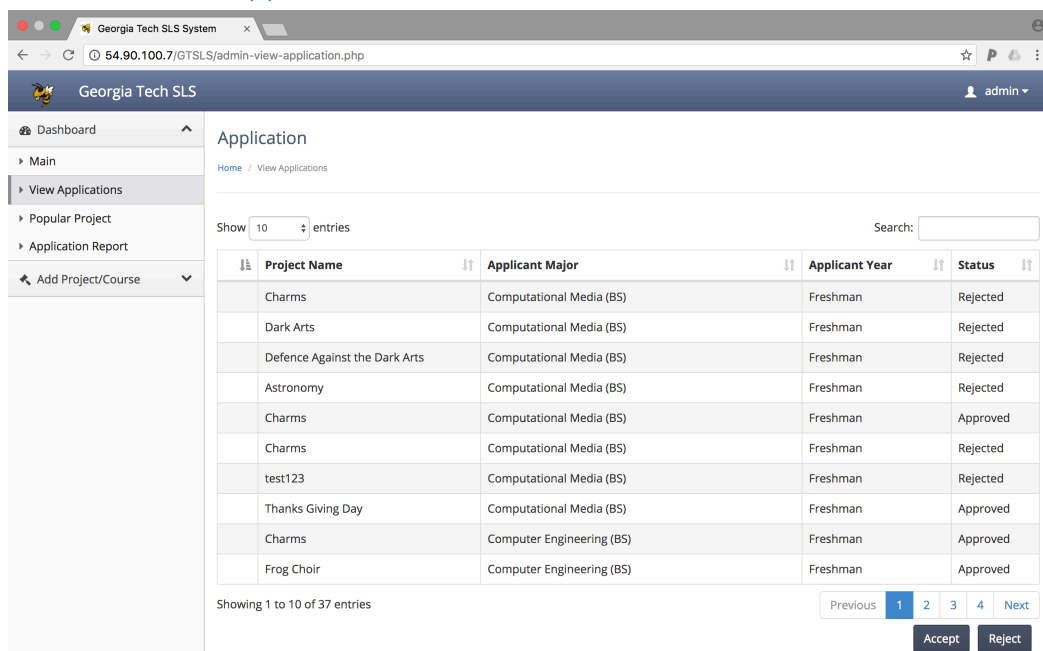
Georgia Tech SLS System ×

54.90.100.7/GTSLS/admin-view-application.php

Georgia Tech SLS

admin

Dashboard

Main

View Applications

Popular Project

Application Report

Add Project/Course

Application

Home / View Applications

Show 10 entries

Search:

| | Project Name | Applicant Major | Applicant Year | Status |
|---|---|---|---|---|
| | Charms | Computational Media (BS) | Freshman | Rejected |
| | Dark Arts | Computational Media (BS) | Freshman | Rejected |
| | Defence Against the Dark Arts | Computational Media (BS) | Freshman | Rejected |
| | Astronomy | Computational Media (BS) | Freshman | Rejected |
| | Charms | Computational Media (BS) | Freshman | Approved |
| | Charms | Computational Media (BS) | Freshman | Rejected |
| | test123 | Computational Media (BS) | Freshman | Rejected |
| | Thanks Giving Day | Computational Media (BS) | Freshman | Approved |
| | Charms | Computer Engineering (BS) | Freshman | Approved |
| | Frog Choir | Computer Engineering (BS) | Freshman | Approved |

Showing 1 to 10 of 37 entries

Previous 1 2 3 4 Next

Accept Reject